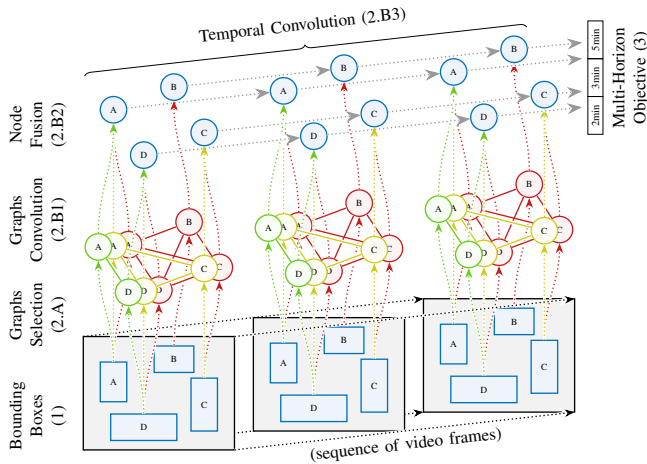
Temporal Convolution (2.B3)

5min
3min
2min

Multi-Horizon Objective (3)

Node Fusion (2.B2)

Graphs Convolution (2.B1)

Graphs Selection (2.A)

Bounding Boxes (1)

A B C D
A B C D
A B C D

A A A B C C C D D D
A A A B C C C D D D
A A A B C C C D D D

A B C D
A B C D
A B C D

(sequence of video frames)